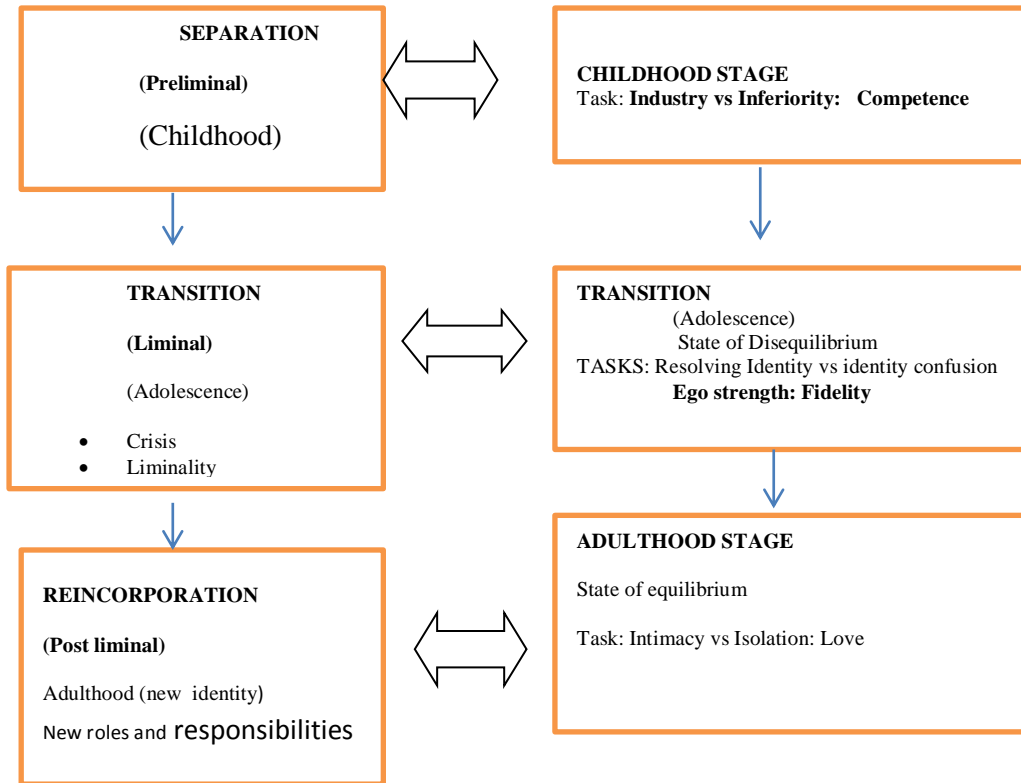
SEPARATION

(Preliminal)

(Childhood)

CHILDHOOD STAGE
Task: Industry vs Inferiority: Competence

TRANSITION

(Liminal)

(Adolescence)

- Crisis
- Liminality

TRANSITION
(Adolescence)
State of Disequilibrium
TASKS: Resolving Identity vs identity confusion
Ego strength: Fidelity

REINCORPORATION

(Post liminal)

Adulthood (new identity)
New roles and responsibilities

ADULTHOOD STAGE

State of equilibrium

Task: Intimacy vs Isolation: Love